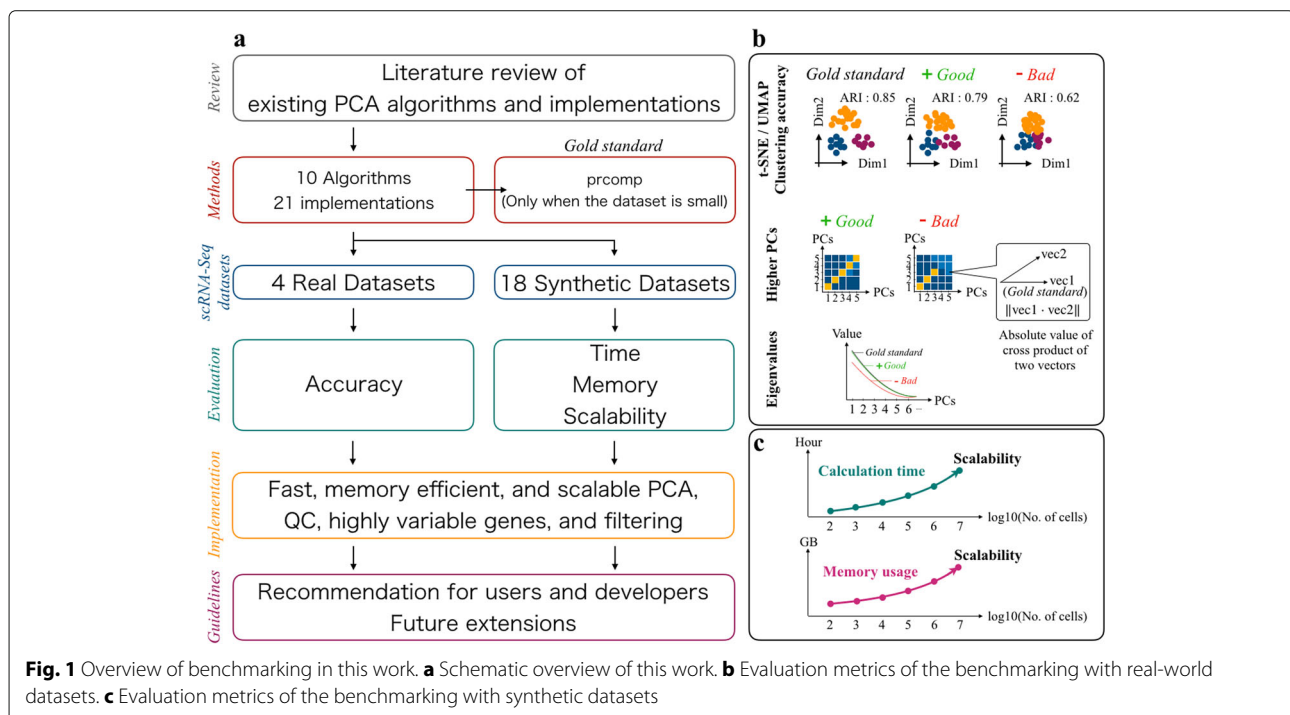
a

Review
Literature review of existing PCA algorithms and implementations

Methods
10 Algorithms
21 implementations

Gold standard
prcomp
(Only when the dataset is small)

scRNA-Seq datasets
4 Real Datasets
18 Synthetic Datasets

Evaluation
Accuracy
Time
Memory
Scalability

Implementation
Fast, memory efficient, and scalable PCA, QC, highly variable genes, and filtering

Guidelines
Recommendation for users and developers
Future extensions

b

t-SNE / UMAP
Clustering accuracy

Gold standard
+ Good
- Bad

ARI : 0.85
ARI : 0.79
ARI : 0.62

Dim2
Dim1
Dim2
Dim1
Dim2
Dim1

Higher PCs

+ Good
- Bad

PCs
5
4
3
2
1
1 2 3 4 5
PCs

PCs
5
4
3
2
1
1 2 3 4 5
PCs

vec2
vec1
(Gold standard)
||vec1 · vec2||

Absolute value of cross product of two vectors

Eigenvalues

Value
Gold standard
+Good
- Bad
1 2 3 4 5 6 ···
PCs

c

Hour
Calculation time
Scalability
2 3 4 5 6 7
log10(No. of cells)

GB
Memory usage
Scalability
2 3 4 5 6 7
log10(No. of cells)

**Fig. 1** Overview of benchmarking in this work. **a** Schematic overview of this work. **b** Evaluation metrics of the benchmarking with real-world datasets. **c** Evaluation metrics of the benchmarking with synthetic datasets